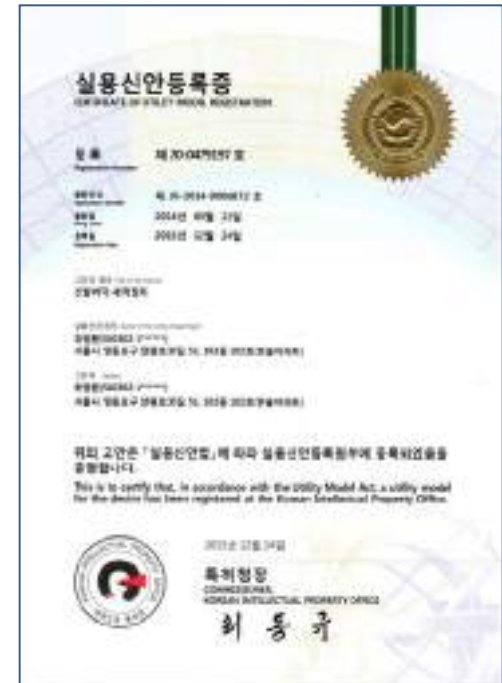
실용신안등록증

CERTIFICATE OF UTILITY MODEL REGISTRATION

등 록 제 20-0479197 호

출원번호 제 20-2014-0000812 호
출원일 2014년 09월 23일
등록일 2015년 12월 24일

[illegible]
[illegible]

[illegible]
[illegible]
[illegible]

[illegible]
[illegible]
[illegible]

위의 고안은 「실용신안법」에 따라 실용신안등록원부에 등록되었음을 증명합니다.

This is to certify that, in accordance with the Utility Model Act, a utility model for the device has been registered at the Korean Intellectual Property Office.

2015년 12월 24일

특허청장
COMMISSIONER,
KOREAN INTELLECTUAL PROPERTY OFFICE

최 동 규